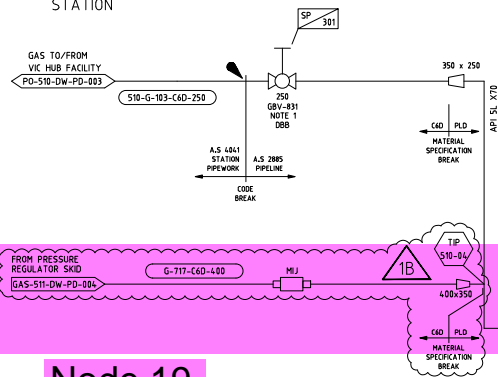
STATION

SP
301

GAS TO/FROM
VIC HUB FACILITY
PO-510-DW-PD-003

510-G-103-C6D-250

250
GBV-831
NOTE 1
DBB

350 x 250

API 5L X70

C6D PLD
MATERIAL
SPECIFICATION
BREAK

A.S 4041
STATION
PIPEWORK

A.S 2885
PIPELINE

CODE
BREAK

FROM PRESSURE
REGULATOR SKID
GAS-511-DW-PD-004

G-717-C6D-400

MIJ

1B

TIP
510-04

400x350

C6D PLD
MATERIAL
SPECIFICATION
BREAK

Node 19